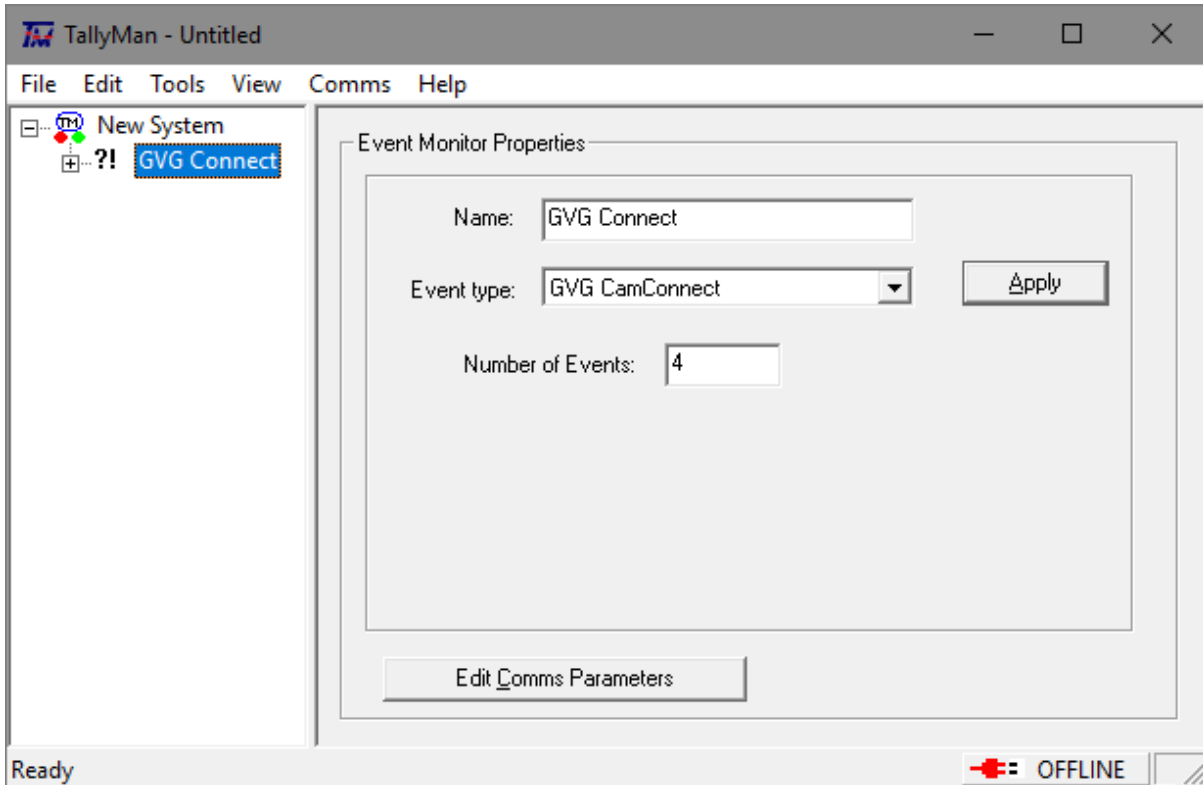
TallyMan - Untitled

File Edit Tools View Comms Help

New System
?! GVG Connect

Event Monitor Properties

Name: GVG Connect

Event type: GVG CamConnect

Apply

Number of Events: 4

Edit Comms Parameters

Ready

OFFLINE